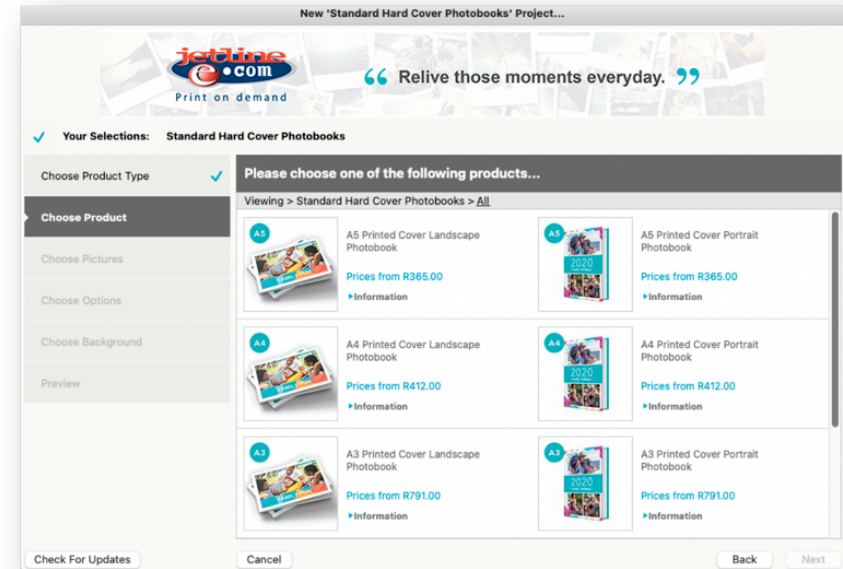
New 'Standard Hard Cover Photobooks' Project...

jetline e.com
Print on demand

" Relive those moments everyday. "

✓ Your Selections: Standard Hard Cover Photobooks

Choose Product Type ✓
Choose Product
Choose Pictures
Choose Options
Choose Background
Preview

Please choose one of the following products...

Viewing > Standard Hard Cover Photobooks > All

A5
A5 Printed Cover Landscape Photobook
Prices from R365.00
▸Information

A5
2020
A5 Printed Cover Portrait Photobook
Prices from R365.00
▸Information

A4
A4 Printed Cover Landscape Photobook
Prices from R412.00
▸Information

A4
2020
A4 Printed Cover Portrait Photobook
Prices from R412.00
▸Information

A3
A3 Printed Cover Landscape Photobook
Prices from R791.00
▸Information

A3
2020
A3 Printed Cover Portrait Photobook
Prices from R791.00
▸Information

Check For Updates
Cancel
Back
Next